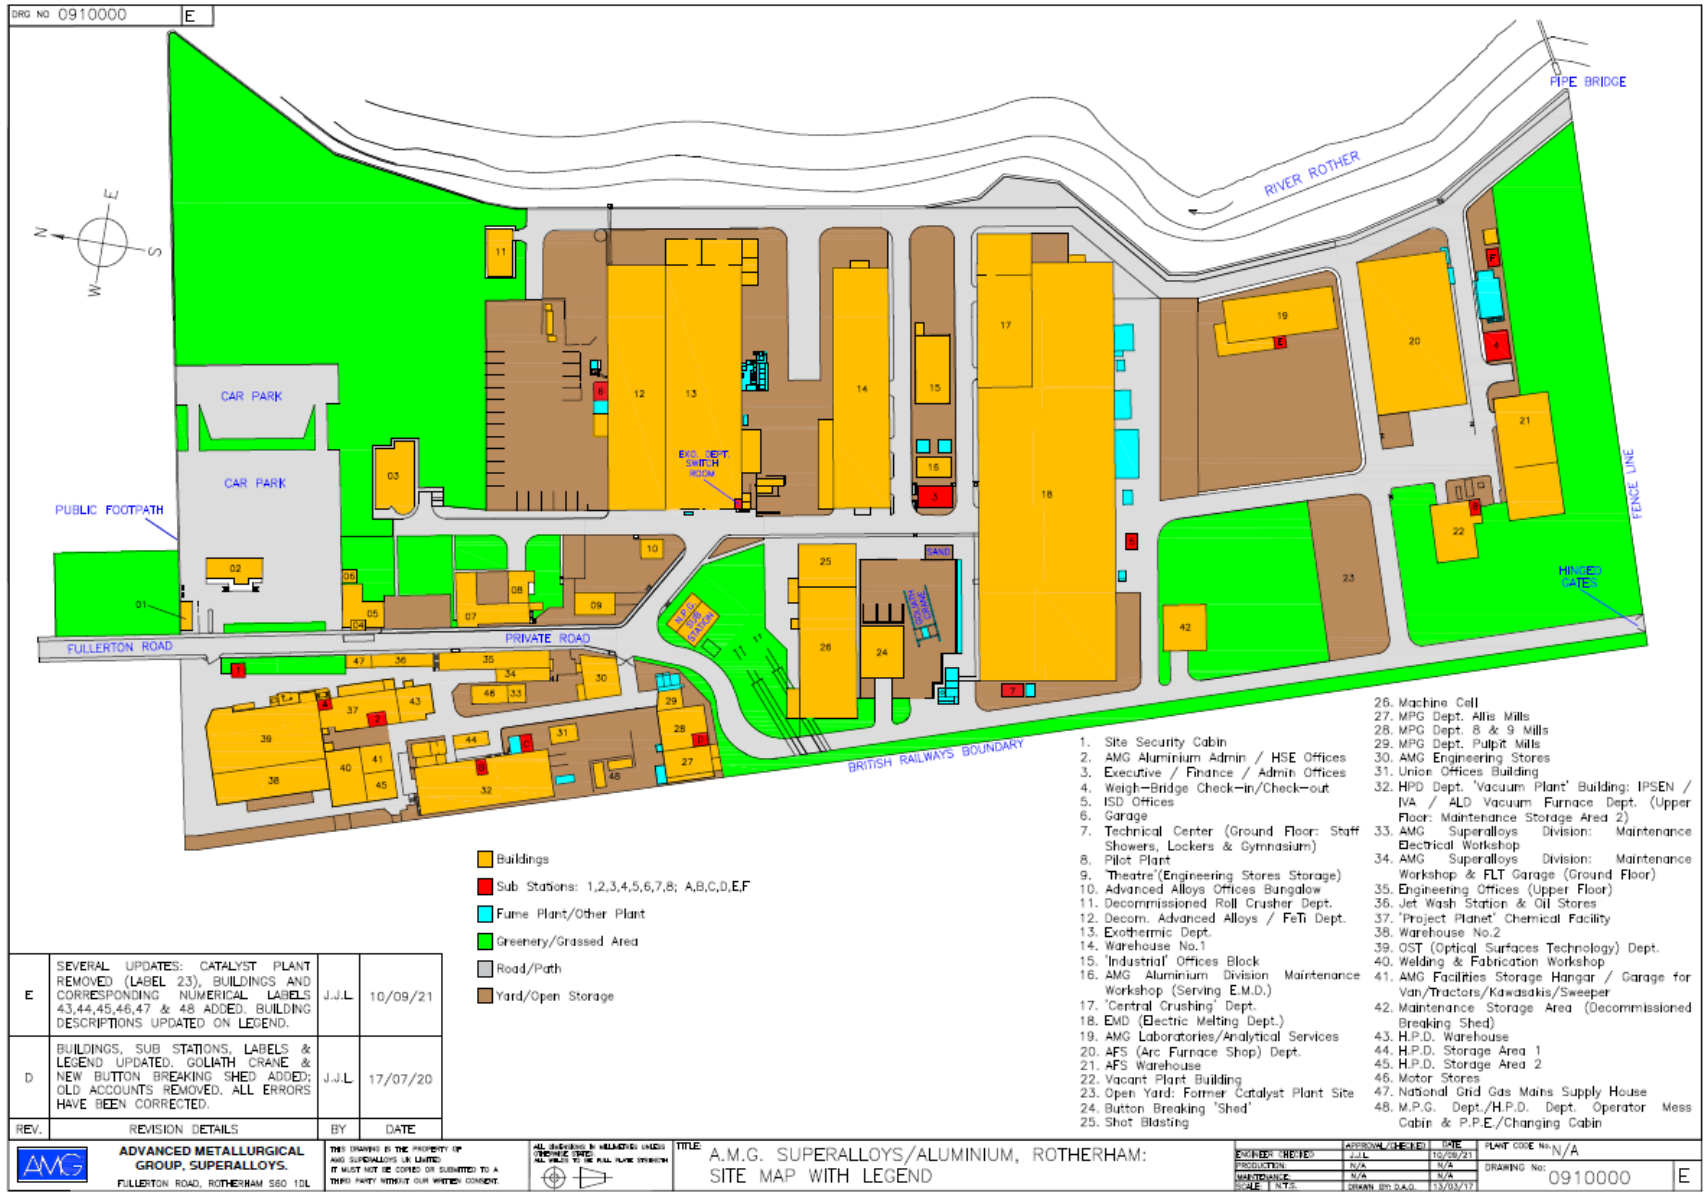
DRG NO 0910000 E

PIPE BRIDGE

RIVER ROTHER

N E S W

CAR PARK

CAR PARK

PUBLIC FOOTPATH

FULLERTON ROAD

PRIVATE ROAD

EXO. DEPT. SWITCH ROOM

N.P.G. SUB STATION

BRITISH RAILWAYS BOUNDARY

FENCE LINE

HINGED GATES

SAND

01 02 03 04 05 06 07 08 09 10 11 12 13 14 15 16 17 18 19 20 21 22 23 24 25 26 27 28 29 30 31 32 33 34 35 36 37 38 39 40 41 42 43 44 45 46 47 48

Buildings
Sub Stations: 1,2,3,4,5,6,7,8; A,B,C,D,E,F
Fume Plant/Other Plant
Greenery/Grassed Area
Road/Path
Yard/Open Storage

1. Site Security Cabin
2. AMG Aluminium Admin / HSE Offices
3. Executive / Finance / Admin Offices
4. Weigh-Bridge Check-in/Check-out
5. ISD Offices
6. Garage
7. Technical Center (Ground Floor: Staff Showers, Lockers & Gymnasium)
8. Pilot Plant
9. 'Theatre'(Engineering Stores Storage)
10. Advanced Alloys Offices Bungalow
11. Decommissioned Roll Crusher Dept.
12. Decom. Advanced Alloys / FeTi Dept.
13. Exothermic Dept.
14. Warehouse No.1
15. 'Industrial' Offices Block
16. AMG Aluminium Division Maintenance Workshop (Serving E.M.D.)
17. 'Central Crushing' Dept.
18. EMD (Electric Melting Dept.)
19. AMG Laboratories/Analytical Services
20. AFS (Arc Furnace Shop) Dept.
21. AFS Warehouse
22. Vacant Plant Building
23. Open Yard: Former Catalyst Plant Site
24. Button Breaking 'Shed'
25. Shot Blasting
26. Machine Cell
27. MPG Dept. Allis Mills
28. MPG Dept. 8 & 9 Mills
29. MPG Dept. Pulpit Mills
30. AMG Engineering Stores
31. Union Offices Building
32. HPD Dept. 'Vacuum Plant' Building: IPSEN / IVA / ALD Vacuum Furnace Dept. (Upper Floor: Maintenance Storage Area 2)
33. AMG Superalloys Division: Maintenance Electrical Workshop
34. AMG Superalloys Division: Maintenance Workshop & FLT Garage (Ground Floor)
35. Engineering Offices (Upper Floor)
36. Jet Wash Station & Oil Stores
37. 'Project Planet' Chemical Facility
38. Warehouse No.2
39. OST (Optical Surfaces Technology) Dept.
40. Welding & Fabrication Workshop
41. AMG Facilities Storage Hangar / Garage for Van/Tractors/Kawasakis/Sweeper
42. Maintenance Storage Area (Decommissioned Breaking Shed)
43. H.P.D. Warehouse
44. H.P.D. Storage Area 1
45. H.P.D. Storage Area 2
46. Motor Stores
47. National Grid Gas Mains Supply House
48. M.P.G. Dept./H.P.D. Dept. Operator Mess Cabin & P.P.E./Changing Cabin

| REV. | REVISION DETAILS | BY | DATE |
|---|---|---|---|
| E | SEVERAL UPDATES: CATALYST PLANT REMOVED (LABEL 23), BUILDINGS AND CORRESPONDING NUMERICAL LABELS 43,44,45,46,47 & 48 ADDED. BUILDING DESCRIPTIONS UPDATED ON LEGEND. | J.J.L. | 10/09/21 |
| D | BUILDINGS, SUB STATIONS, LABELS & LEGEND UPDATED. GOLIATH CRANE & NEW BUTTON BREAKING SHED ADDED; OLD ACCOUNTS REMOVED. ALL ERRORS HAVE BEEN CORRECTED. | J.J.L. | 17/07/20 |

AMG
ADVANCED METALLURGICAL GROUP, SUPERALLOYS.
FULLERTON ROAD, ROTHERHAM S60 1DL

THIS DRAWING IS THE PROPERTY OF AMG SUPERALLOYS UK LIMITED IT MUST NOT BE COPIED OR SUBMITTED TO A THIRD PARTY WITHOUT OUR WRITTEN CONSENT.

ALL DIMENSIONS IN MILLIMETRES UNLESS OTHERWISE STATED ALL WELDS TO BE FULL PLATE STRENGTH

TITLE: A.M.G. SUPERALLOYS/ALUMINIUM, ROTHERHAM: SITE MAP WITH LEGEND

| | APPROVAL/CHECKED | DATE |
|---|---|---|
| ENGINEER CHECKED | J.J.L. | 10/09/21 |
| PRODUCTION | N/A | N/A |
| MAINTENANCE | N/A | N/A |
| SCALE N.T.S. | DRAWN BY: D.A.O. | 13/03/17 |

PLANT CODE No. N/A
DRAWING No: 0910000 E